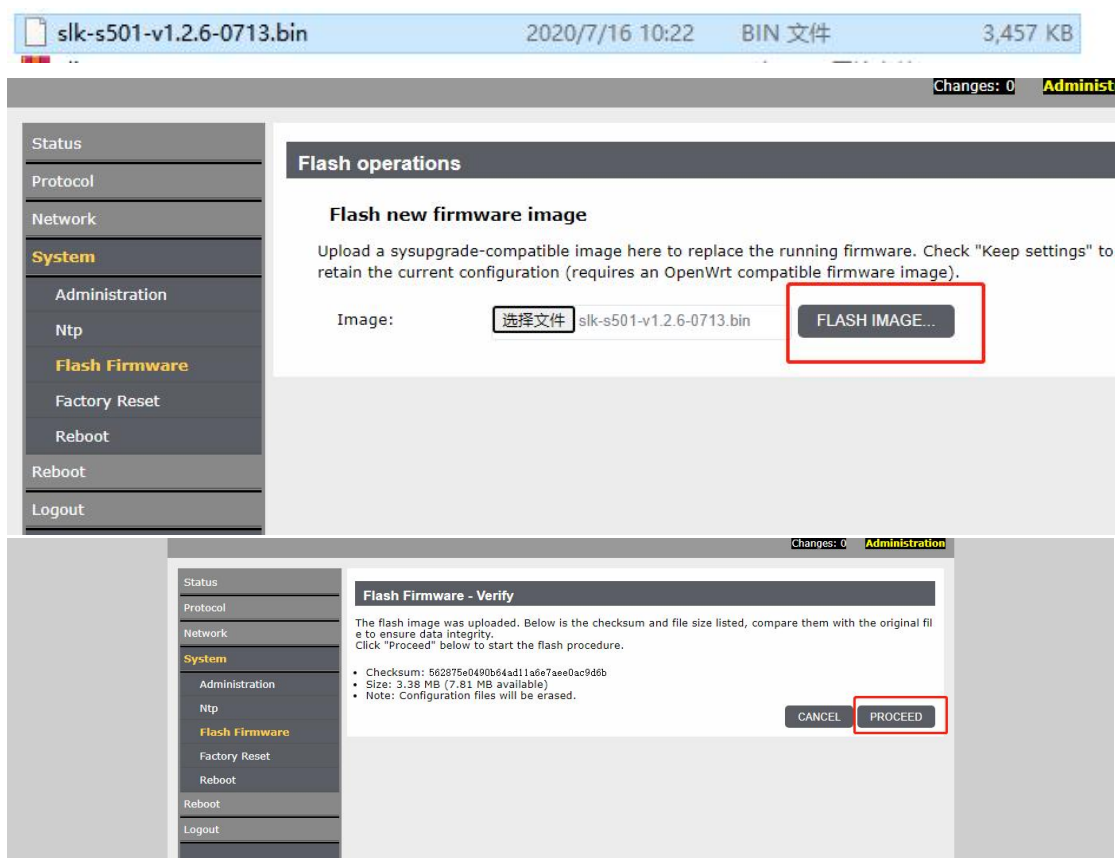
slk-s501-v1.2.6-0713.bin 2020/7/16 10:22 BIN 文件 3,457 KB

Changes: 0 Administ

Status
Protocol
Network
System
Administration
Ntp
Flash Firmware
Factory Reset
Reboot
Reboot
Logout

Flash operations

Flash new firmware image

Upload a sysupgrade-compatible image here to replace the running firmware. Check "Keep settings" to retain the current configuration (requires an OpenWrt compatible firmware image).

Image: 选择文件 slk-s501-v1.2.6-0713.bin FLASH IMAGE...

Changes: 0 Administration

Status
Protocol
Network
System
Administration
Ntp
Flash Firmware
Factory Reset
Reboot
Reboot
Logout

Flash Firmware - Verify

The flash image was uploaded. Below is the checksum and file size listed, compare them with the original file to ensure data integrity.
Click "Proceed" below to start the flash procedure.

• Checksum: 562875e0490b64ad11a6e7aee0ac9d6b
• Size: 3.38 MB (7.81 MB available)
• Note: Configuration files will be erased.

CANCEL PROCEED